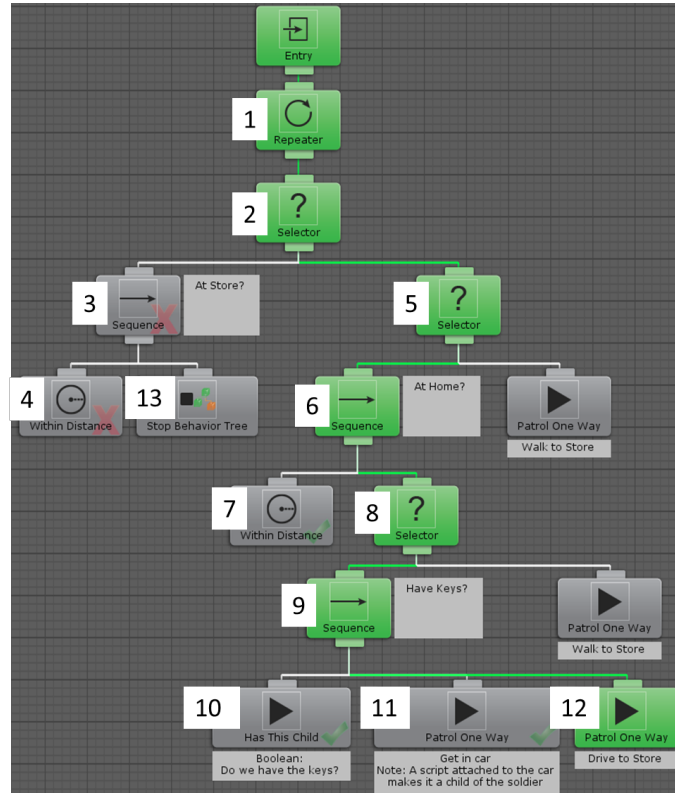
Entry

1
Repeater

2
Selector

3
Sequence

At Store?

5
Selector

4
Within Distance

13
Stop Behavior Tree

6
Sequence

At Home?

Patrol One Way
Walk to Store

7
Within Distance

8
Selector

9
Sequence

Have Keys?

Patrol One Way
Walk to Store

10
Has This Child
Boolean:
Do we have the keys?

11
Patrol One Way
Get in car
Note: A script attached to the car makes it a child of the soldier

12
Patrol One Way
Drive to Store